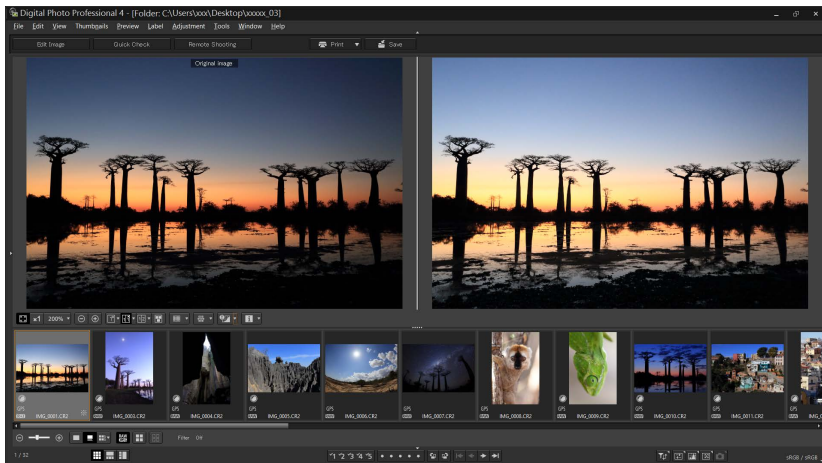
Digital Photo Professional 4 - [Folder: C:\Users\xxx\Desktop\xxxxx_03]

File Edit View Thumbnails Preview Label Adjustment Tools Window Help

Edit Image Quick Check Remote Shooting Print Save

Original image

x1 200%

GPS IMG_0001.CR2
GPS IMG_0003.CR2
GPS IMG_0004.CR2
GPS IMG_0005.CR2
GPS IMG_0006.CR2
GPS IMG_0007.CR2
GPS IMG_0008.CR2
GPS IMG_0009.CR2
GPS IMG_0010.CR2
GPS IMG_0011.CR2

Filter Off

1 / 32

1 2 3 4 5

sRGB / sRGB